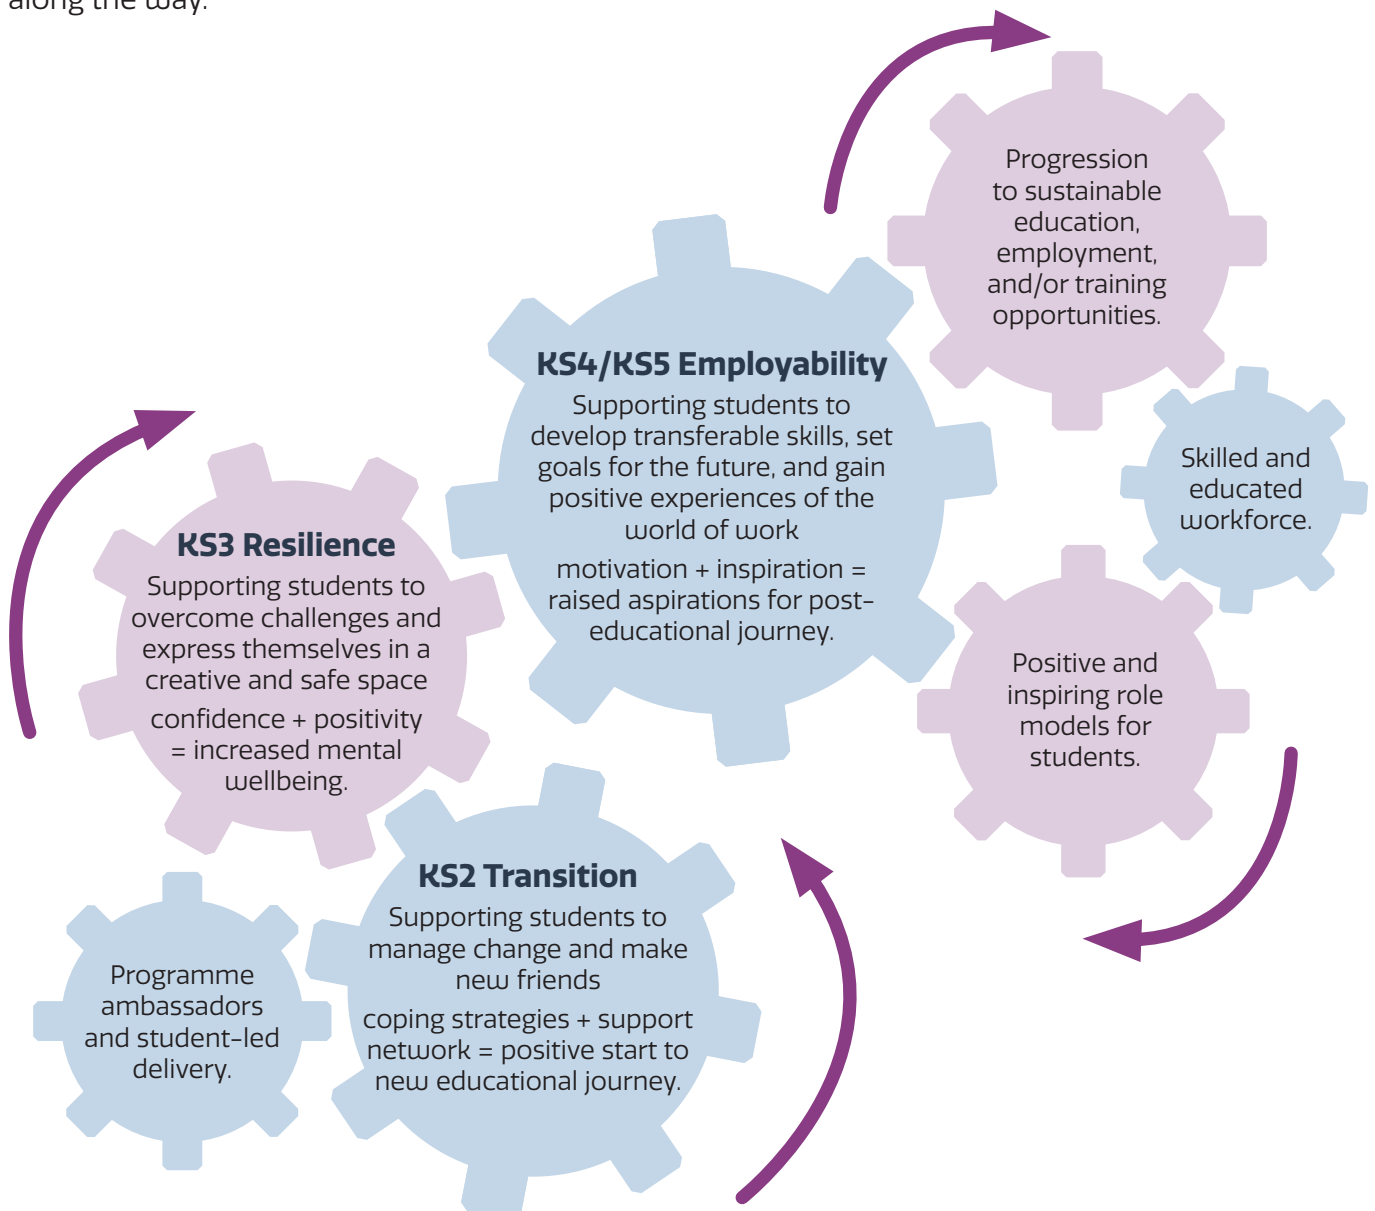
along the way.

Progression to sustainable education, employment, and/or training opportunities.

KS4/KS5 Employability
Supporting students to develop transferable skills, set goals for the future, and gain positive experiences of the world of work
motivation + inspiration = raised aspirations for post-educational journey.

Skilled and educated workforce.

KS3 Resilience
Supporting students to overcome challenges and express themselves in a creative and safe space
confidence + positivity = increased mental wellbeing.

Positive and inspiring role models for students.

KS2 Transition
Supporting students to manage change and make new friends
coping strategies + support network = positive start to new educational journey.

Programme ambassadors and student-led delivery.